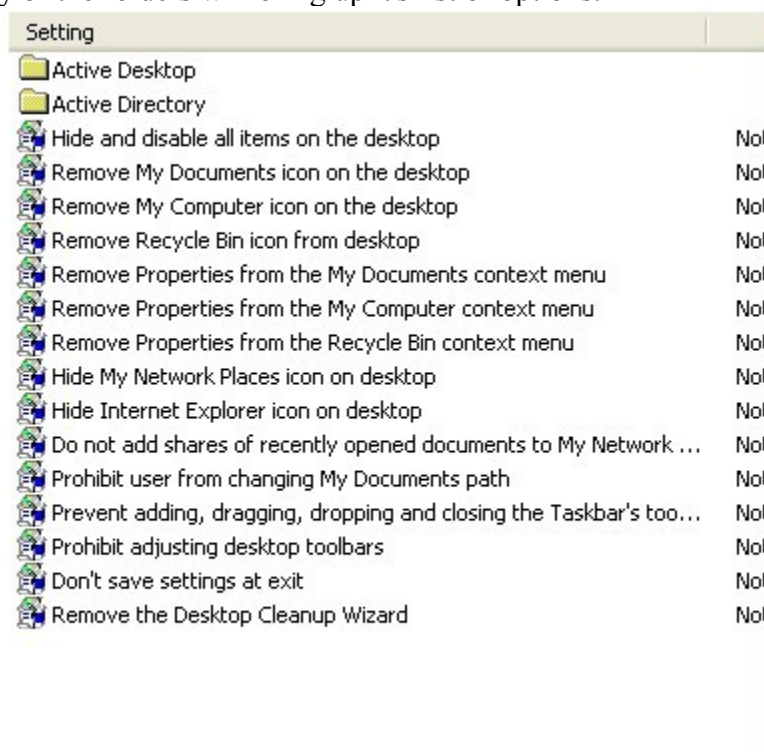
Setting

Active Desktop
Active Directory
Hide and disable all items on the desktop | No
Remove My Documents icon on the desktop | No
Remove My Computer icon on the desktop | No
Remove Recycle Bin icon from desktop | No
Remove Properties from the My Documents context menu | No
Remove Properties from the My Computer context menu | No
Remove Properties from the Recycle Bin context menu | No
Hide My Network Places icon on desktop | No
Hide Internet Explorer icon on desktop | No
Do not add shares of recently opened documents to My Network ... | No
Prohibit user from changing My Documents path | No
Prevent adding, dragging, dropping and closing the Taskbar's too... | No
Prohibit adjusting desktop toolbars | No
Don't save settings at exit | No
Remove the Desktop Cleanup Wizard | No